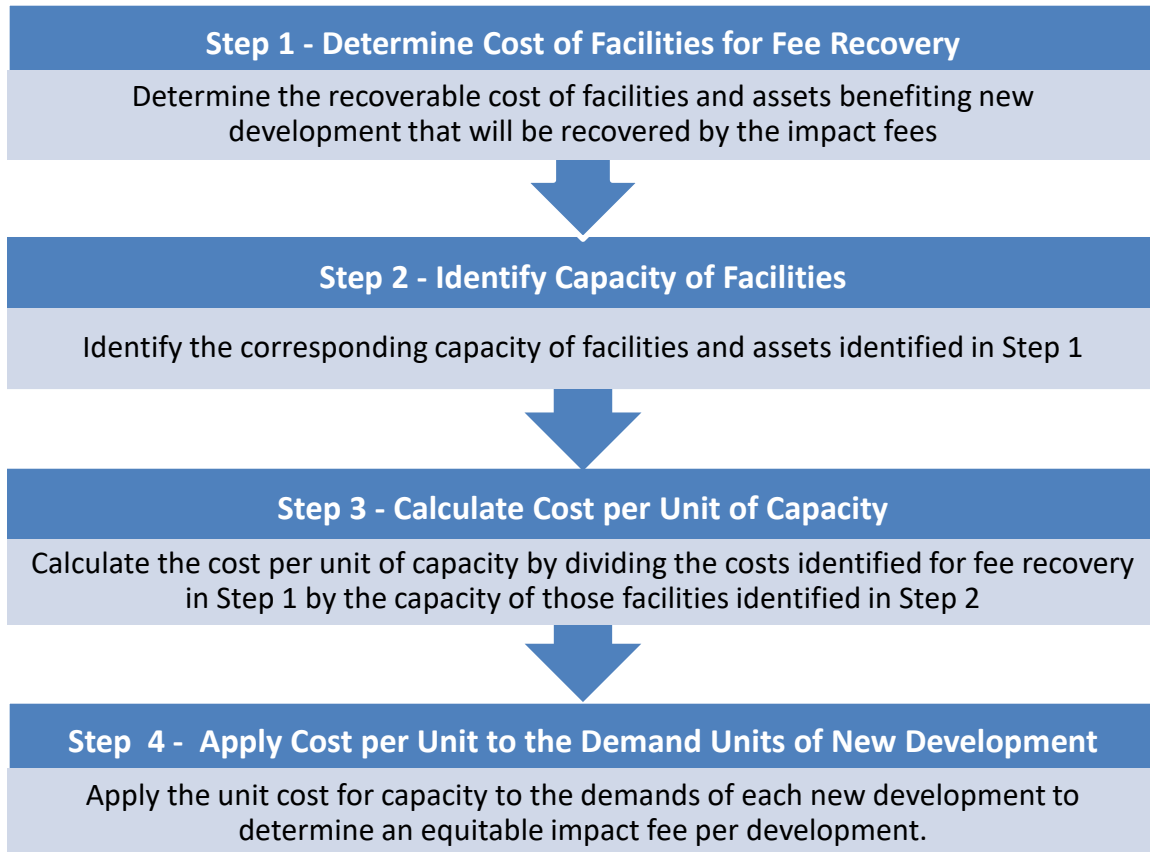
Step 1 - Determine Cost of Facilities for Fee Recovery

Determine the recoverable cost of facilities and assets benefiting new development that will be recovered by the impact fees

Step 2 - Identify Capacity of Facilities

Identify the corresponding capacity of facilities and assets identified in Step 1

Step 3 - Calculate Cost per Unit of Capacity

Calculate the cost per unit of capacity by dividing the costs identified for fee recovery in Step 1 by the capacity of those facilities identified in Step 2

Step 4 - Apply Cost per Unit to the Demand Units of New Development

Apply the unit cost for capacity to the demands of each new development to determine an equitable impact fee per development.